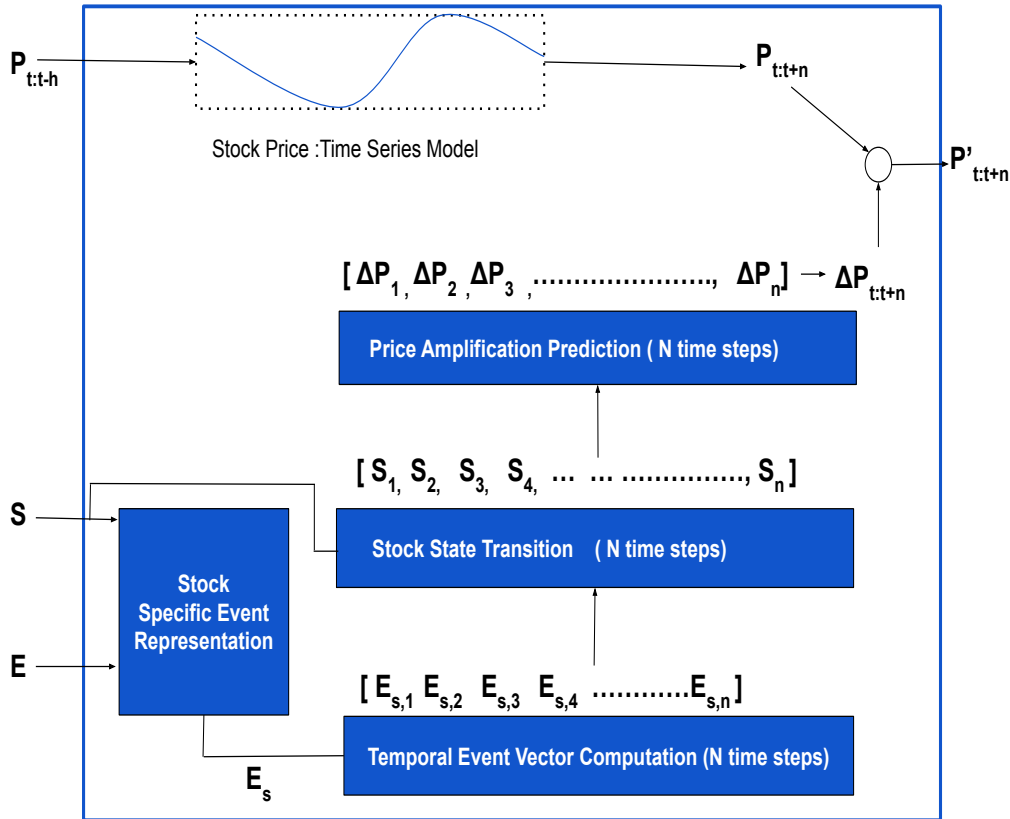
$P_{t:t-h}$

$P_{t:t+n}$

Stock Price :Time Series Model

$P'_{t:t+n}$

$[\Delta P_1, \Delta P_2, \Delta P_3$ ,......................, $\Delta P_n] \rightarrow \Delta P_{t:t+n}$

Price Amplification Prediction ( N time steps)

$[S_1, S_2, S_3, S_4,$ ... ... ..............., $S_n]$

S

Stock State Transition ( N time steps)

Stock Specific Event Representation

E

$[E_{s,1}\ E_{s,2}\ E_{s,3}\ E_{s,4}$ ............$E_{s,n}]$

Temporal Event Vector Computation (N time steps)

$E_s$